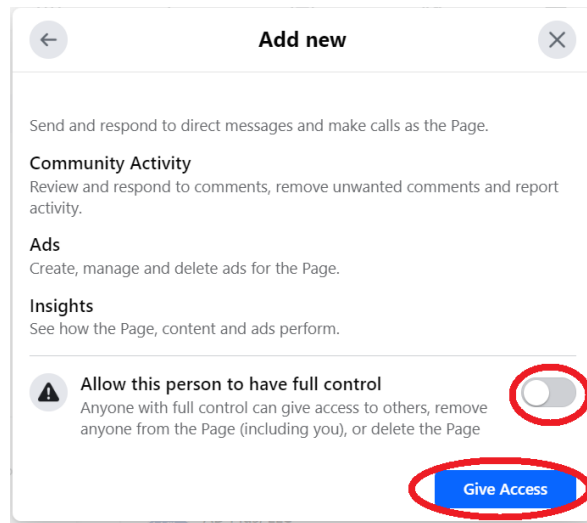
Add new

Send and respond to direct messages and make calls as the Page.

Community Activity
Review and respond to comments, remove unwanted comments and report activity.

Ads
Create, manage and delete ads for the Page.

Insights
See how the Page, content and ads perform.

Allow this person to have full control
Anyone with full control can give access to others, remove anyone from the Page (including you), or delete the Page

Give Access